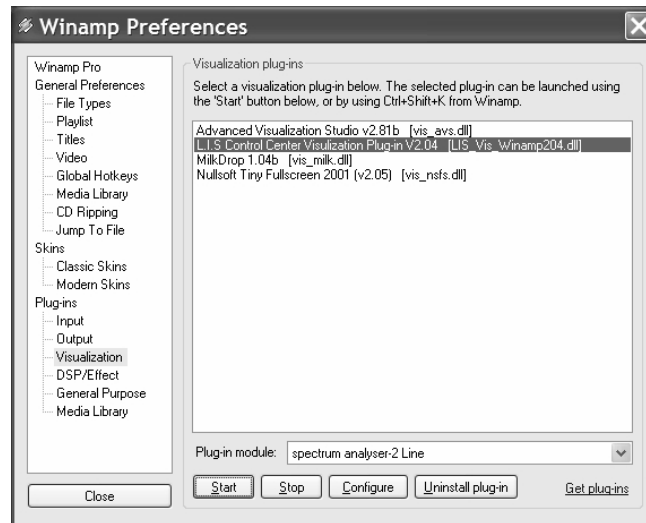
Winamp Preferences

Winamp Pro
General Preferences
File Types
Playlist
Titles
Video
Global Hotkeys
Media Library
CD Ripping
Jump To File
Skins
Classic Skins
Modern Skins
Plug-ins
Input
Output
Visualization
DSP/Effect
General Purpose
Media Library

Close

Visualization plug-ins

Select a visualization plug-in below. The selected plug-in can be launched using the 'Start' button below, or by using Ctrl+Shift+K from Winamp.

Advanced Visualization Studio v2.81b [vis_avs.dll]
L.I.S Control Center Visulization Plug-in V2.04 [LIS_Vis_Winamp204.dll]
MilkDrop 1.04b [vis_milk.dll]
Nullsoft Tiny Fullscreen 2001 (v2.05) [vis_nsfs.dll]

Plug-in module: spectrum analyser-2 Line

Start Stop Configure Uninstall plug-in Get plug-ins